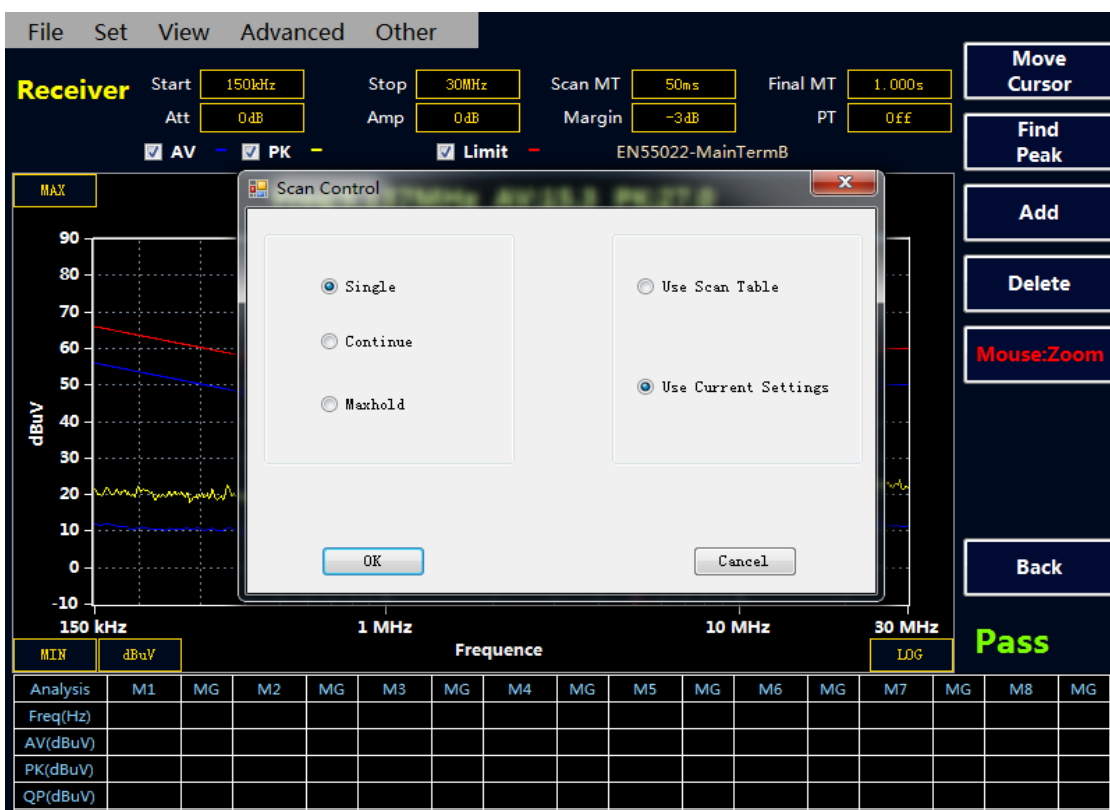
File Set View Advanced Other

Receiver Start 150kHz Stop 30MHz Scan MT 50ms Final MT 1.000s
Att 0dB Amp 0dB Margin -3dB PT Off
AV PK Limit EN55022-MainTermB

Move Cursor
Find Peak
Add
Delete
Mouse:Zoom
Back

MAX

Scan Control
Single
Continue
Maxhold
Use Scan Table
Use Current Settings
OK
Cancel

90
80
70
60
50
40
30
20
10
0
-10
dBuV

150 kHz 1 MHz 10 MHz 30 MHz
Frequence
MIN dBuV LOG
Pass

| Analysis | M1 | MG | M2 | MG | M3 | MG | M4 | MG | M5 | MG | M6 | MG | M7 | MG | M8 | MG |
|---|---|---|---|---|---|---|---|---|---|---|---|---|---|---|---|---|
| Freq(Hz) | | | | | | | | | | | | | | | | |
| AV(dBuV) | | | | | | | | | | | | | | | | |
| PK(dBuV) | | | | | | | | | | | | | | | | |
| QP(dBuV) | | | | | | | | | | | | | | | | |